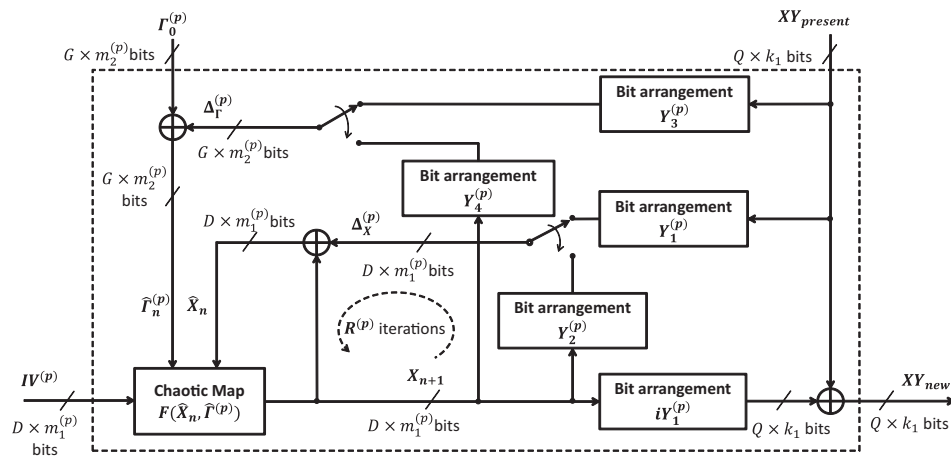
$\boldsymbol{\Gamma_0^{(p)}}$

$G \times m_2^{(p)}$ bits

$\boldsymbol{XY_{present}}$

$Q \times k_1$ bits

Bit arrangement $\boldsymbol{Y_3^{(p)}}$

$\boldsymbol{\Delta_\Gamma^{(p)}}$

$G \times m_2^{(p)}$bits

Bit arrangement $\boldsymbol{Y_4^{(p)}}$

$G \times m_2^{(p)}$ bits

Bit arrangement $\boldsymbol{Y_1^{(p)}}$

$D \times m_1^{(p)}$bits

$\boldsymbol{\Delta_X^{(p)}}$

$D \times m_1^{(p)}$bits

Bit arrangement $\boldsymbol{Y_2^{(p)}}$

$\boldsymbol{\hat{\Gamma}_n^{(p)}}$

$\boldsymbol{\hat{X}_n}$

$\boldsymbol{R^{(p)}}$ iterations

$\boldsymbol{IV^{(p)}}$

Chaotic Map $\boldsymbol{F(\hat{X}_n, \hat{\Gamma}^{(p)})}$

$\boldsymbol{X_{n+1}}$

Bit arrangement $\boldsymbol{iY_1^{(p)}}$

$\boldsymbol{XY_{new}}$

$D \times m_1^{(p)}$ bits

$D \times m_1^{(p)}$bits

$Q \times k_1$ bits

$Q \times k_1$ bits